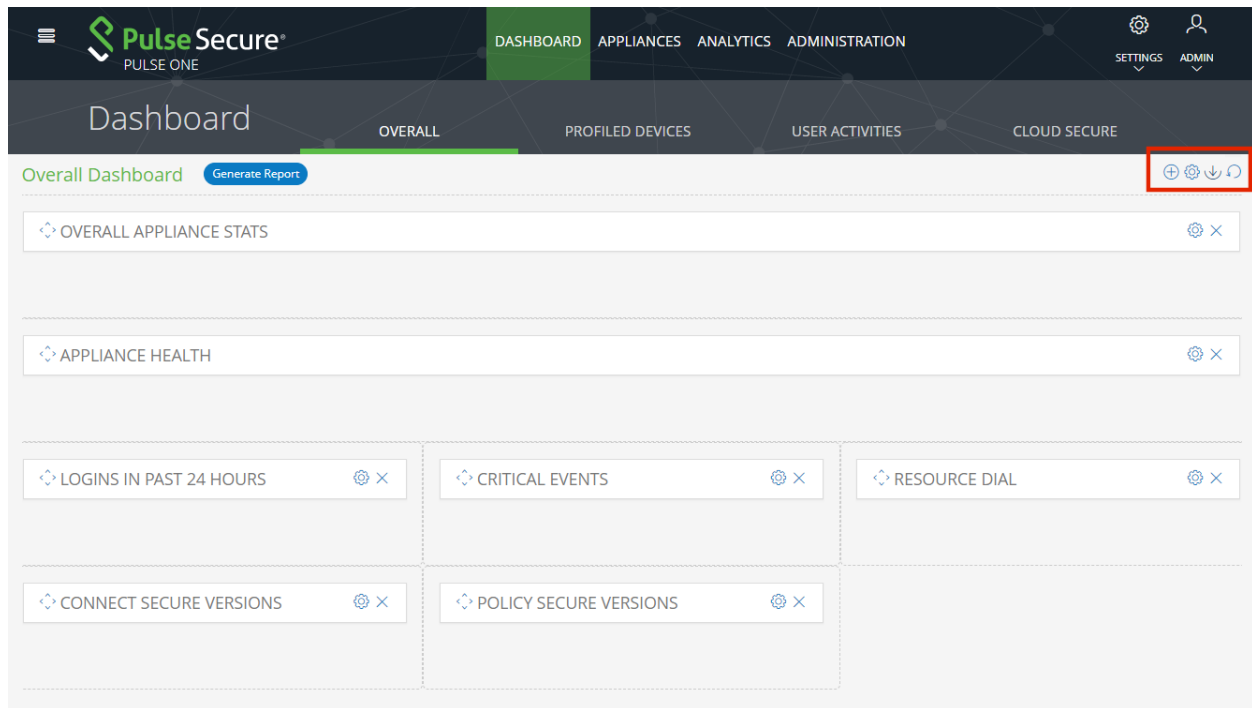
Pulse Secure®
PULSE ONE

DASHBOARD APPLIANCES ANALYTICS ADMINISTRATION

SETTINGS ADMIN

Dashboard

OVERALL PROFILED DEVICES USER ACTIVITIES CLOUD SECURE

Overall Dashboard Generate Report

OVERALL APPLIANCE STATS

APPLIANCE HEALTH

LOGINS IN PAST 24 HOURS

CRITICAL EVENTS

RESOURCE DIAL

CONNECT SECURE VERSIONS

POLICY SECURE VERSIONS